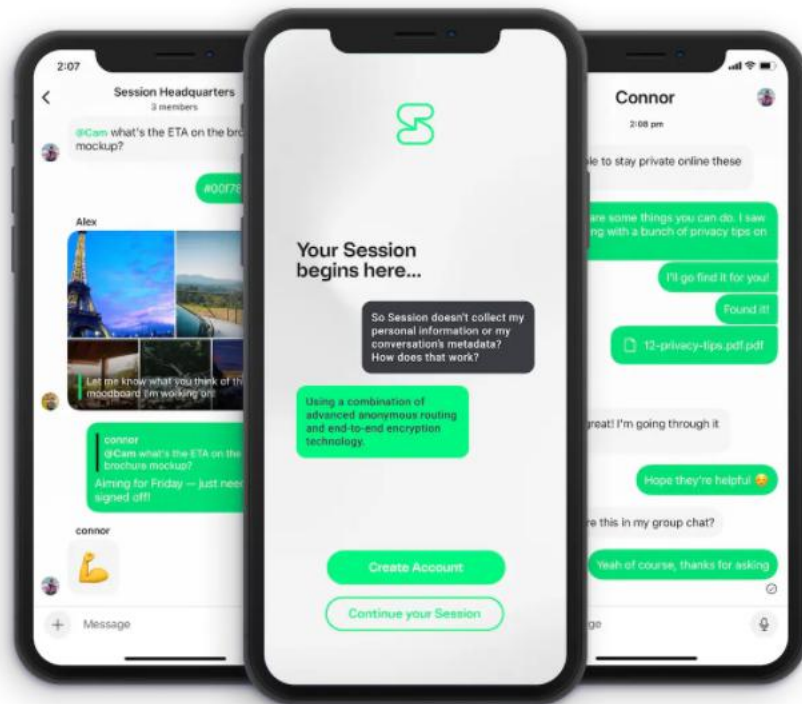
2:07

Session Headquarters
3 members

@Cam what's the ETA on the bro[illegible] mockup?

#00f7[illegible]

Alex

Let me know what you think of th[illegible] moodboard I'm working on!

conner
@Cam what's the ETA on the brochure mockup?
Aiming for Friday — just nee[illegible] signed off!

connor

Message

Your Session begins here...

So Session doesn't collect my personal information or my conversation's metadata? How does that work?

Using a combination of advanced anonymous routing and end-to-end encryption technology.

Create Account

Continue your Session

Connor

2:08 pm

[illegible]ble to stay private online these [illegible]

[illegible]are some things you can do. I saw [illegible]ng with a bunch of privacy tips on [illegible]

I'll go find it for you!

Found it!

12-privacy-tips.pdf.pdf

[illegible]reat! I'm going through it

Hope they're helpful 😉

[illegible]re this in my group chat?

Yeah of course, thanks for asking

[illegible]ge